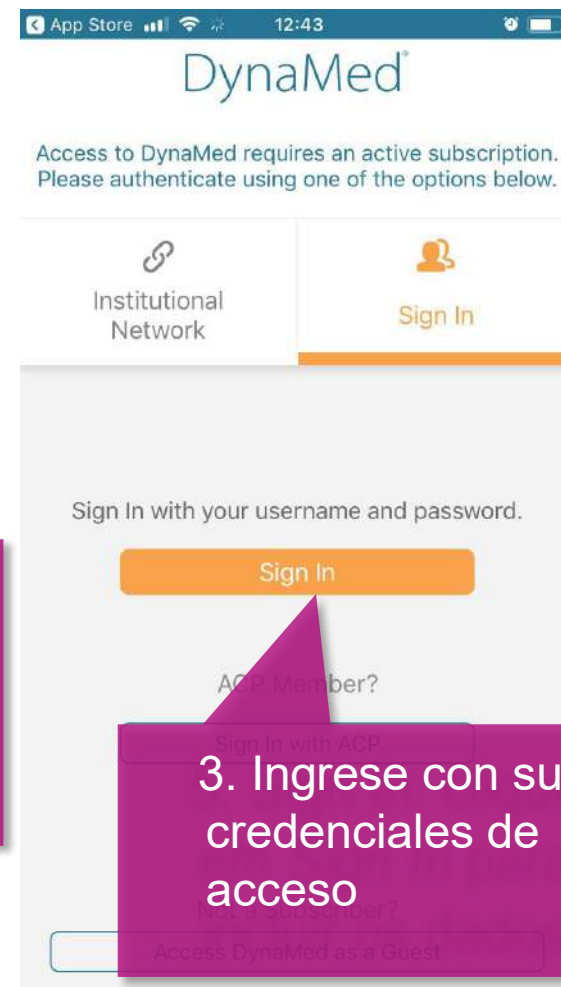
App Store 12:43

DynaMed

Access to DynaMed requires an active subscription. Please authenticate using one of the options below.

Institutional Network

Sign In

Sign In with your username and password.

Sign In

ACP Member?

Sign In with ACP

3. Ingrese con su credenciales de acceso

Not a Subscriber?

Access DynaMed as a Guest